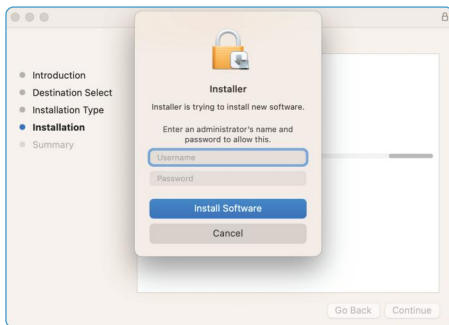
Introduction
Destination Select
Installation Type
Installation
Summary

Installer

Installer is trying to install new software.

Enter an administrator's name and password to allow this.

Username
Password

Install Software
Cancel

Go Back
Continue